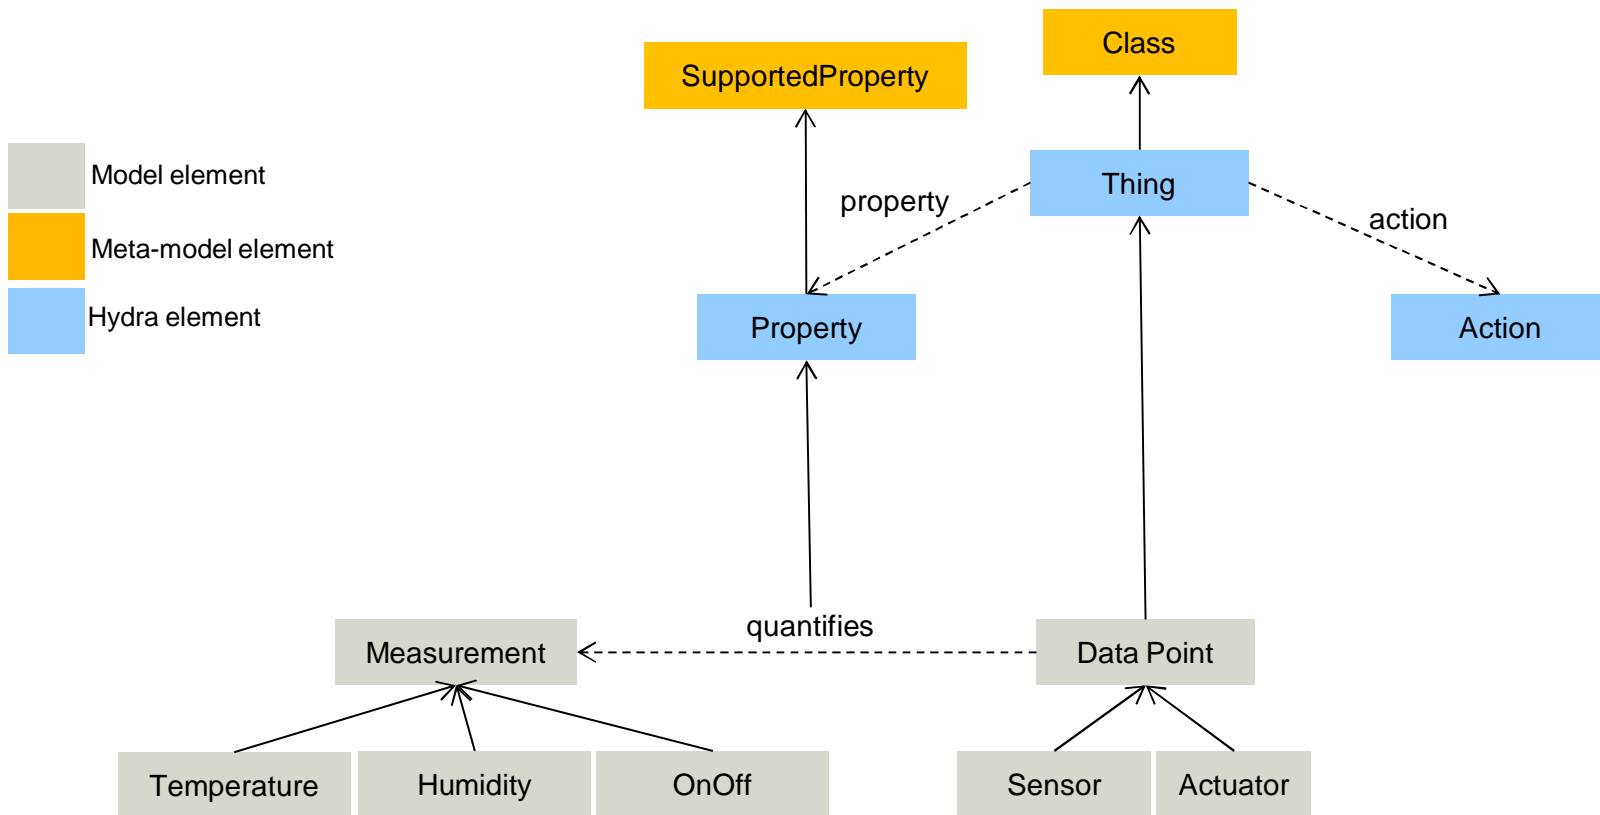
Class

SupportedProperty

Model element

Meta-model element

Hydra element

property

Thing

action

Property

Action

quantifies

Measurement

Data Point

Temperature

Humidity

OnOff

Sensor

Actuator